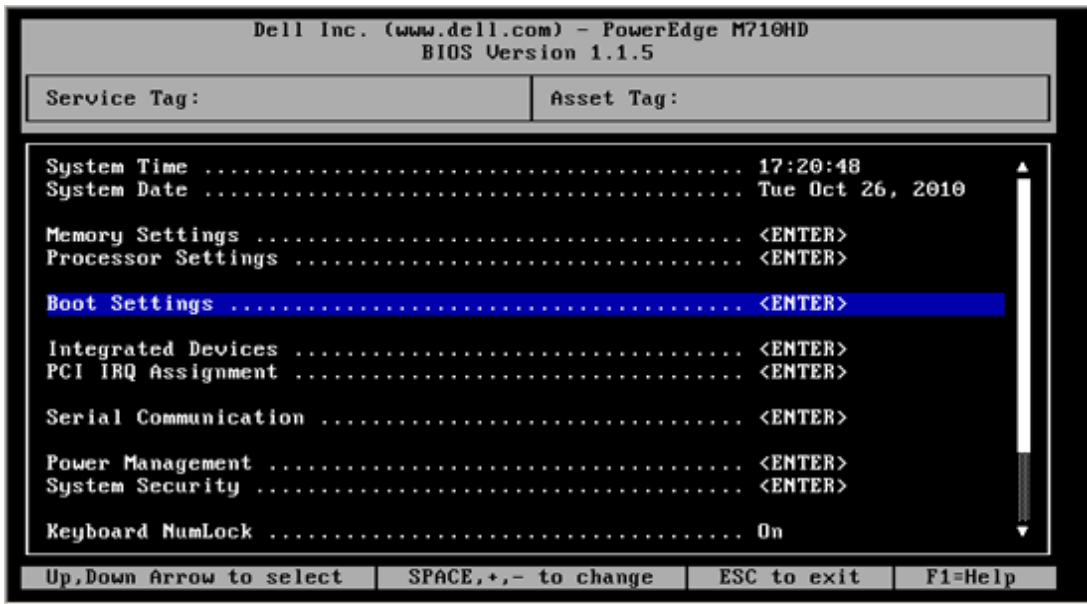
Dell Inc. (www.dell.com) - PowerEdge M710HD
BIOS Version 1.1.5

Service Tag:

Asset Tag:

System Time .................................................. 17:20:48
System Date .................................................. Tue Oct 26, 2010

Memory Settings .............................................. <ENTER>
Processor Settings ........................................... <ENTER>

Boot Settings ................................................ <ENTER>

Integrated Devices ........................................... <ENTER>
PCI IRQ Assignment ........................................... <ENTER>

Serial Communication ......................................... <ENTER>

Power Management ............................................. <ENTER>
System Security .............................................. <ENTER>

Keyboard NumLock ............................................. On

Up,Down Arrow to select | SPACE,+,- to change | ESC to exit | F1=Help